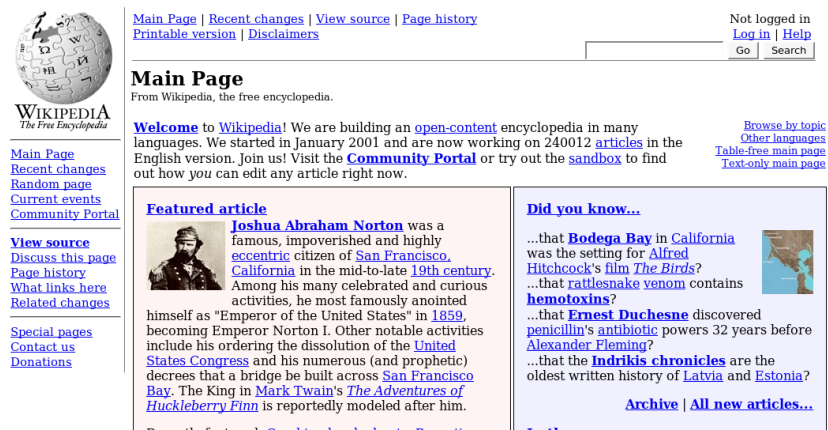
WIKIPEDIA
The Free Encyclopedia

Main Page
Recent changes
Random page
Current events
Community Portal

View source
Discuss this page
Page history
What links here
Related changes

Special pages
Contact us
Donations

Main Page | Recent changes | View source | Page history
Printable version | Disclaimers

Not logged in
Log in | Help

Go Search

Main Page
From Wikipedia, the free encyclopedia.

Welcome to Wikipedia! We are building an open-content encyclopedia in many languages. We started in January 2001 and are now working on 240012 articles in the English version. Join us! Visit the Community Portal or try out the sandbox to find out how you can edit any article right now.

Browse by topic
Other languages
Table-free main page
Text-only main page

Featured article

Joshua Abraham Norton was a famous, impoverished and highly eccentric citizen of San Francisco, California in the mid-to-late 19th century. Among his many celebrated and curious activities, he most famously anointed himself as "Emperor of the United States" in 1859, becoming Emperor Norton I. Other notable activities include his ordering the dissolution of the United States Congress and his numerous (and prophetic) decrees that a bridge be built across San Francisco Bay. The King in Mark Twain's The Adventures of Huckleberry Finn is reportedly modeled after him.

Did you know...

...that Bodega Bay in California was the setting for Alfred Hitchcock's film The Birds?
...that rattlesnake venom contains hemotoxins?
...that Ernest Duchesne discovered penicillin's antibiotic powers 32 years before Alexander Fleming?
...that the Indrikis chronicles are the oldest written history of Latvia and Estonia?

Archive | All new articles...